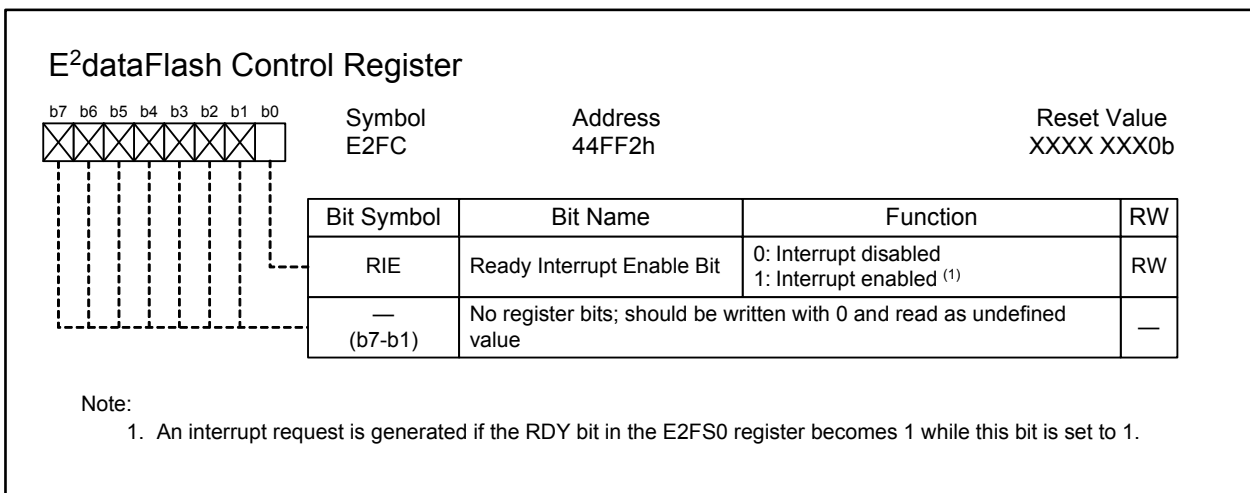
E$^2$dataFlash Control Register

b7 b6 b5 b4 b3 b2 b1 b0

Symbol
E2FC

Address
44FF2h

Reset Value
XXXX XXX0b

| Bit Symbol | Bit Name | Function | RW |
|---|---|---|---|
| RIE | Ready Interrupt Enable Bit | 0: Interrupt disabled<br>1: Interrupt enabled $^{(1)}$ | RW |
| — (b7-b1) | No register bits; should be written with 0 and read as undefined value | | — |

Note:
1. An interrupt request is generated if the RDY bit in the E2FS0 register becomes 1 while this bit is set to 1.